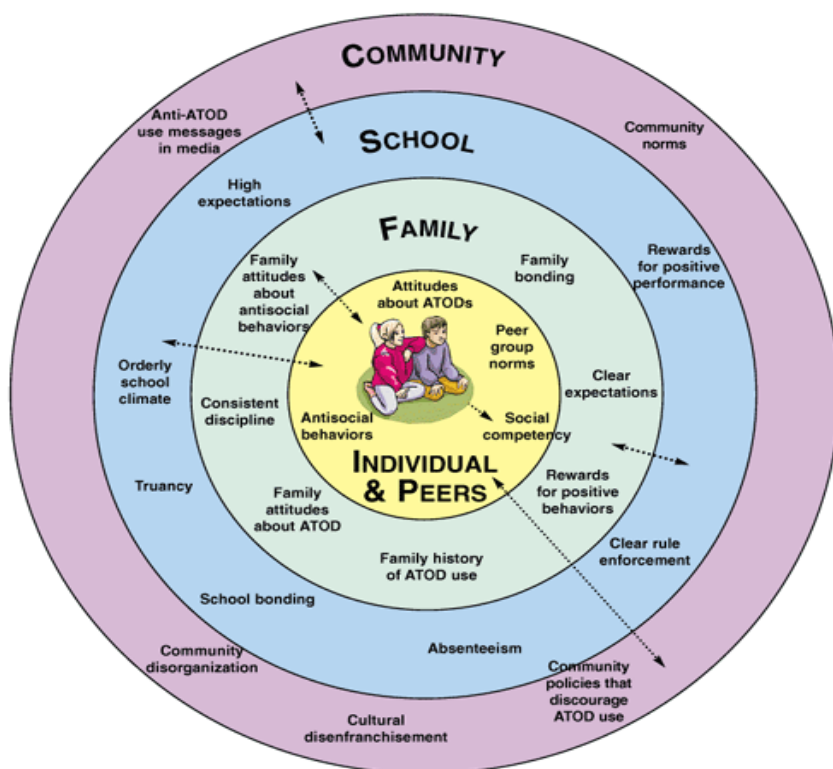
COMMUNITY

Anti-ATOD use messages in media

Community norms

SCHOOL

High expectations

FAMILY

Family attitudes about antisocial behaviors

Family bonding

Rewards for positive performance

Attitudes about ATODs

Peer group norms

Orderly school climate

Consistent discipline

Clear expectations

Antisocial behaviors

Social competency

INDIVIDUAL & PEERS

Truancy

Family attitudes about ATOD

Rewards for positive behaviors

Clear rule enforcement

Family history of ATOD use

School bonding

Absenteeism

Community disorganization

Community policies that discourage ATOD use

Cultural disenfranchisement